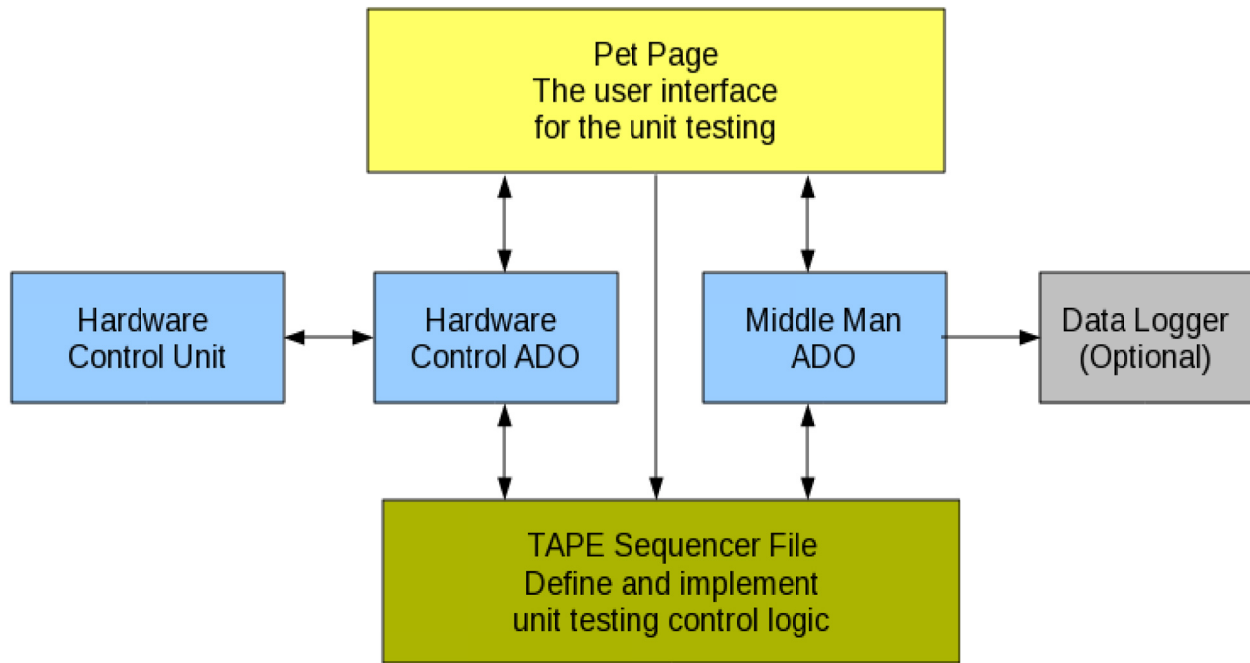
Pet Page
The user interface
for the unit testing

Hardware
Control Unit

Hardware
Control ADO

Middle Man
ADO

Data Logger
(Optional)

TAPE Sequencer File
Define and implement
unit testing control logic